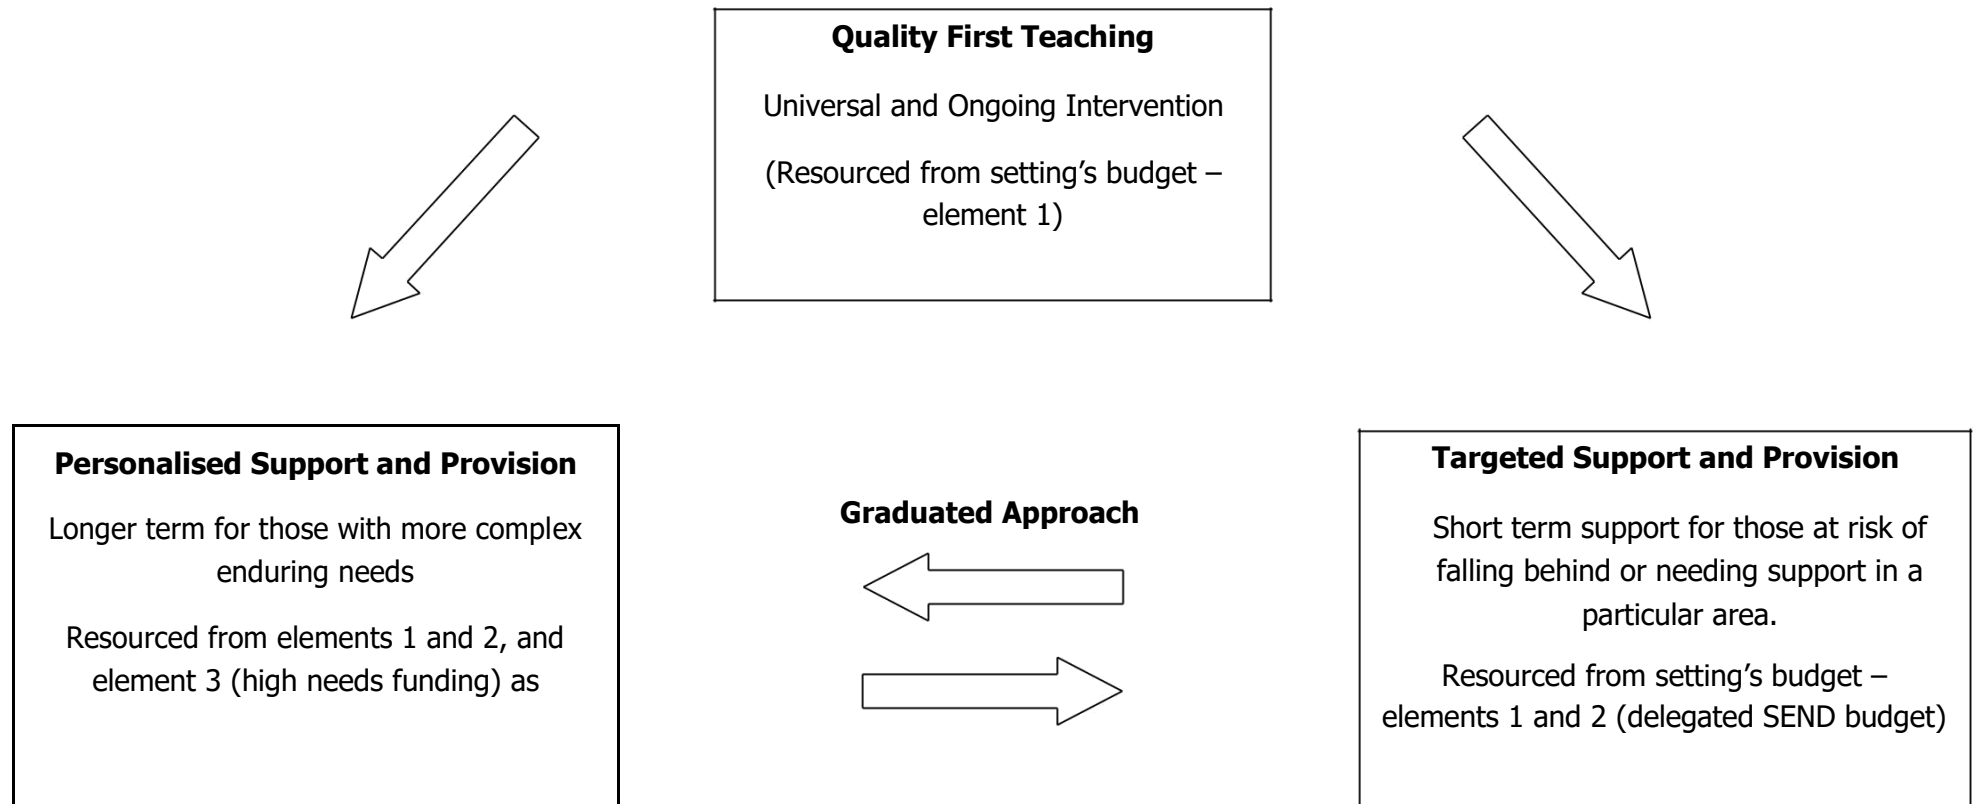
**Quality First Teaching**

Universal and Ongoing Intervention

(Resourced from setting's budget – element 1)

**Personalised Support and Provision**

Longer term for those with more complex enduring needs

Resourced from elements 1 and 2, and element 3 (high needs funding) as

**Graduated Approach**

**Targeted Support and Provision**

Short term support for those at risk of falling behind or needing support in a particular area.

Resourced from setting's budget – elements 1 and 2 (delegated SEND budget)